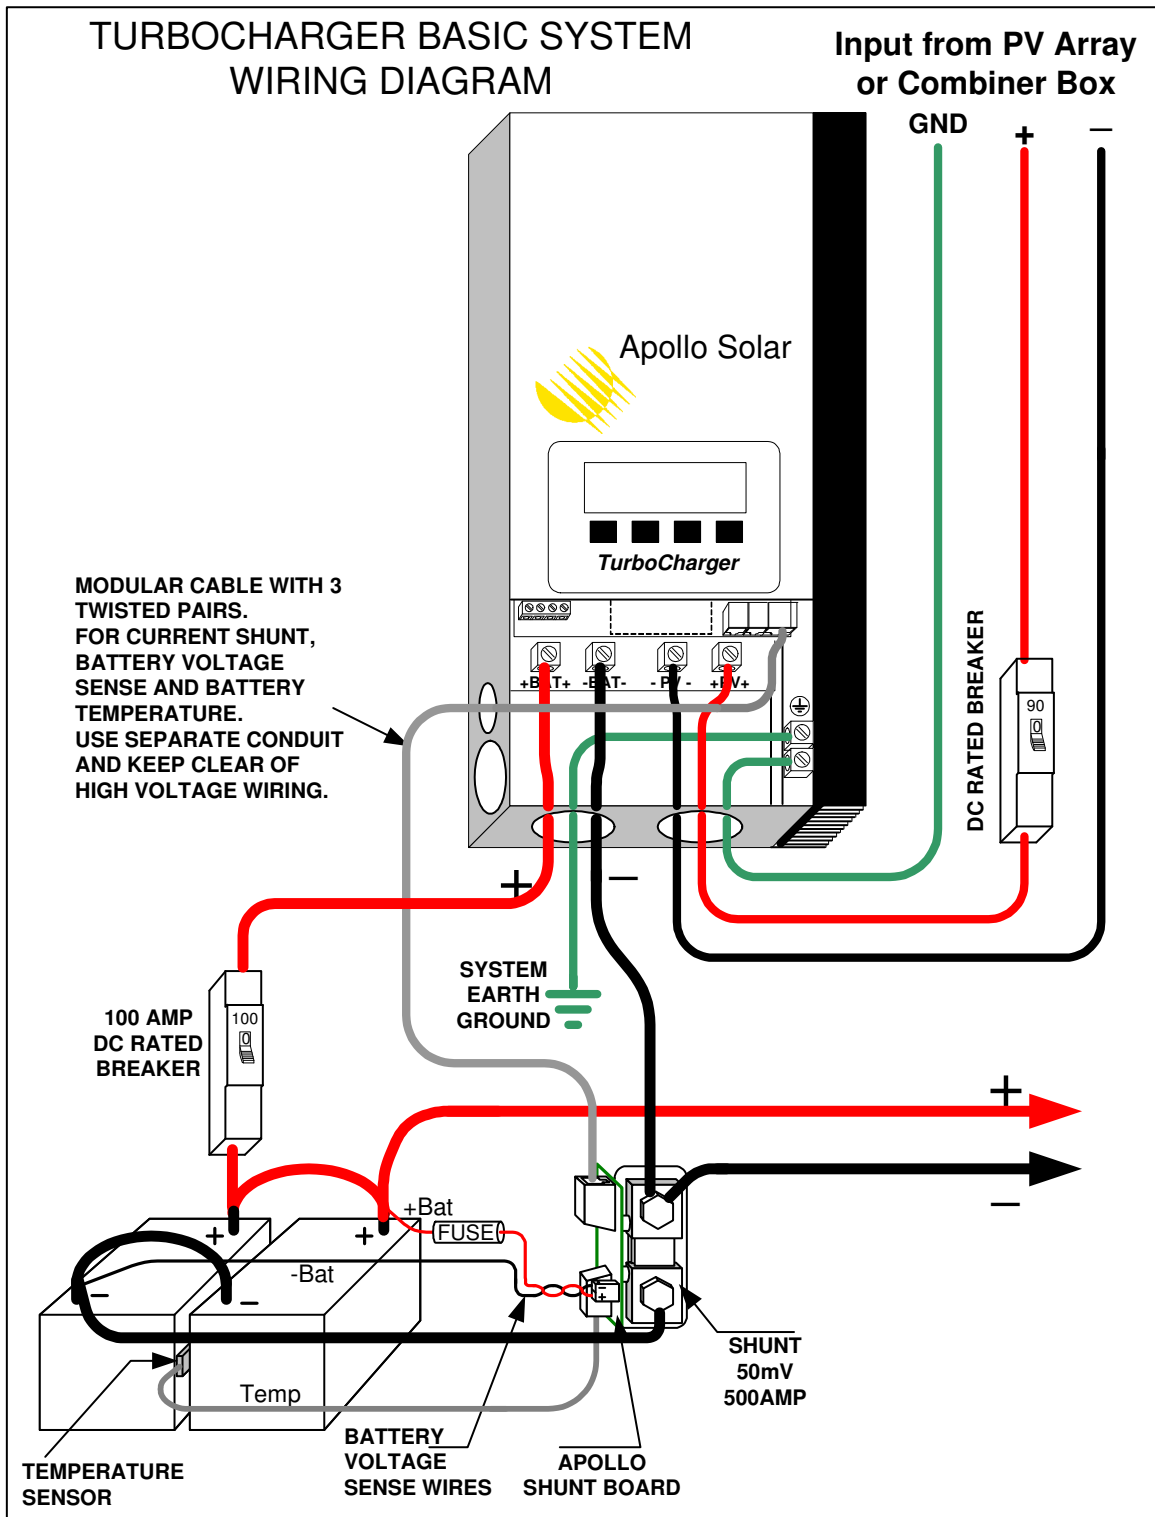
TURBOCHARGER BASIC SYSTEM WIRING DIAGRAM

Input from PV Array or Combiner Box

GND

+

–

Apollo Solar

TurboCharger

+BAT+ -BAT- -PV- +PV+

MODULAR CABLE WITH 3 TWISTED PAIRS. FOR CURRENT SHUNT, BATTERY VOLTAGE SENSE AND BATTERY TEMPERATURE. USE SEPARATE CONDUIT AND KEEP CLEAR OF HIGH VOLTAGE WIRING.

DC RATED BREAKER

90

+

–

SYSTEM EARTH GROUND

100 AMP DC RATED BREAKER

100

+

–

+Bat

FUSE

+

-Bat

–

–

Temp

SHUNT 50mV 500AMP

TEMPERATURE SENSOR

BATTERY VOLTAGE SENSE WIRES

APOLLO SHUNT BOARD